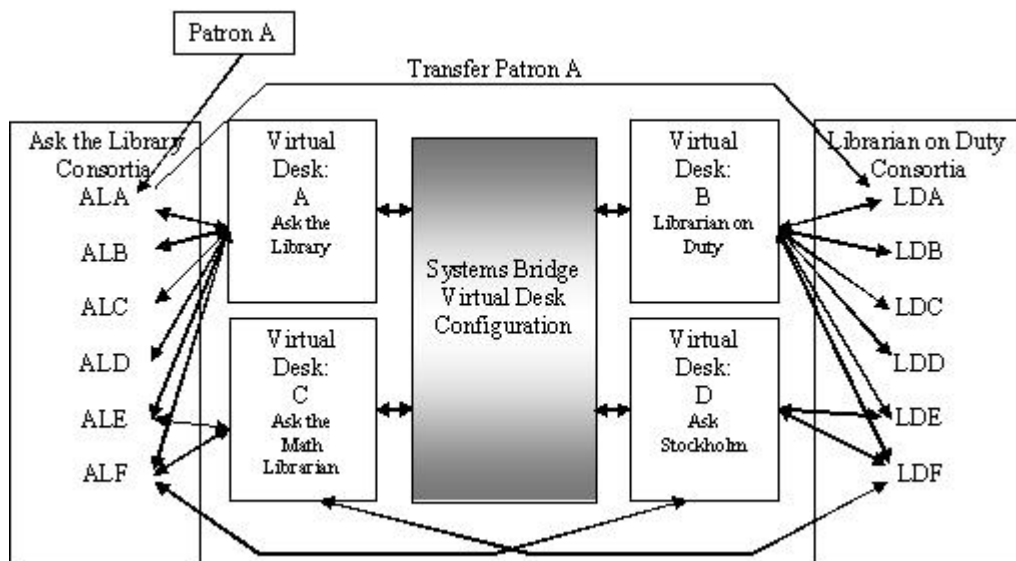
Patron A

Transfer Patron A

Ask the Library Consortia

ALA

ALB

ALC

ALD

ALE

ALF

Virtual Desk: A Ask the Library

Virtual Desk: C Ask the Math Librarian

Systems Bridge Virtual Desk Configuration

Virtual Desk: B Librarian on Duty

Virtual Desk: D Ask Stockholm

Librarian on Duty Consortia

LDA

LDB

LDC

LDD

LDE

LDF